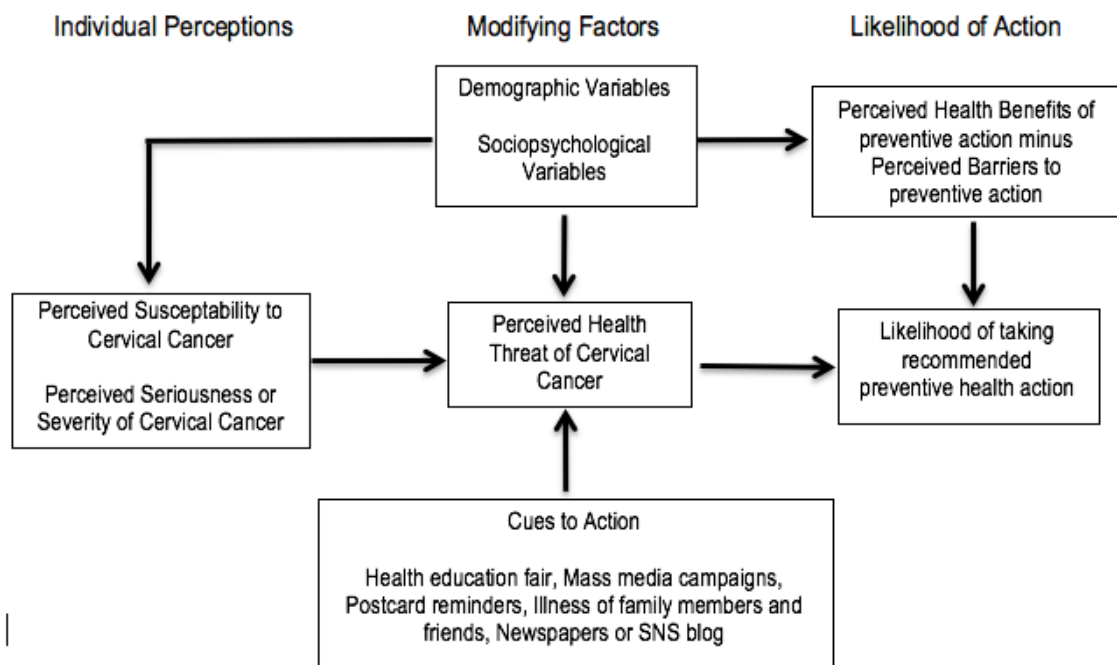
Individual Perceptions

Modifying Factors

Likelihood of Action

Demographic Variables

Sociopsychological Variables

Perceived Health Benefits of preventive action minus Perceived Barriers to preventive action

Perceived Susceptability to Cervical Cancer

Perceived Seriousness or Severity of Cervical Cancer

Perceived Health Threat of Cervical Cancer

Likelihood of taking recommended preventive health action

Cues to Action

Health education fair, Mass media campaigns, Postcard reminders, Illness of family members and friends, Newspapers or SNS blog